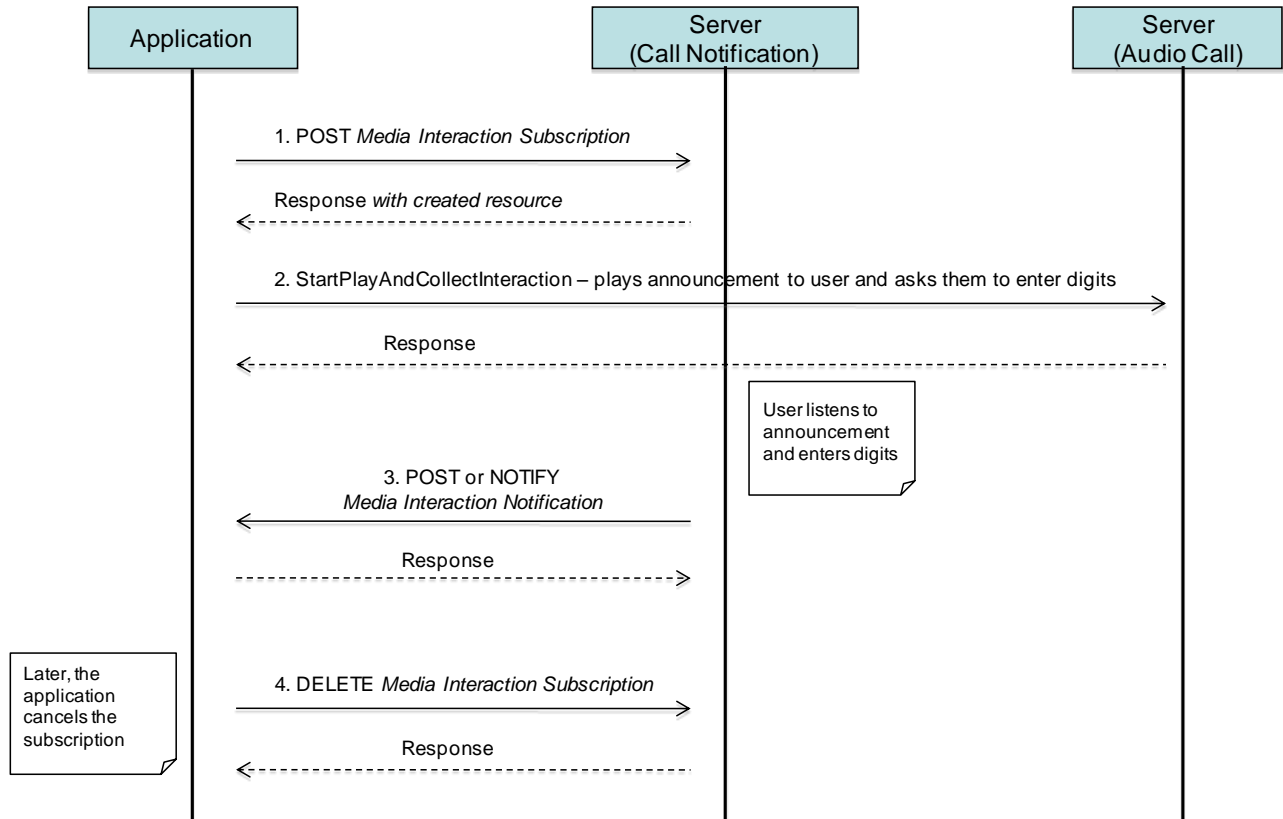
Application

Server
(Call Notification)

Server
(Audio Call)

1. POST *Media Interaction Subscription*

Response *with created resource*

2. StartPlayAndCollectInteraction – plays announcement to user and asks them to enter digits

Response

User listens to announcement and enters digits

3. POST or NOTIFY
*Media Interaction Notification*

Response

Later, the application cancels the subscription

4. DELETE *Media Interaction Subscription*

Response